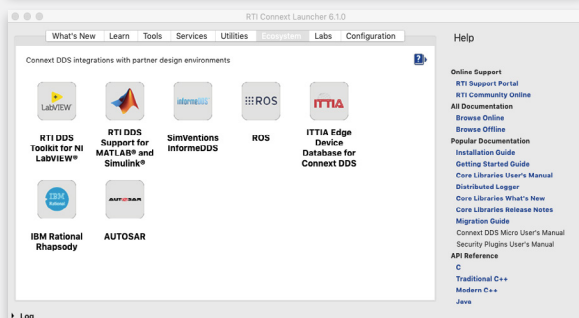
RTI Connext Launcher 6.1.0

What's New | Learn | Tools | Services | Utilities | Ecosystem | Labs | Configuration

Help

Connext DDS integrations with partner design environments

?

LabVIEW
RTI DDS Toolkit for NI LabVIEW®

RTI DDS Support for MATLAB® and Simulink®

informeDDS
SimVentions InformeDDS

ROS
ROS

ITTIA
ITTIA Edge Device Database for Connext DDS

IBM Rational
IBM Rational Rhapsody

AUTOSAR
AUTOSAR

Online Support
RTI Support Portal
RTI Community Online
All Documentation
Browse Online
Browse Offline
Popular Documentation
Installation Guide
Getting Started Guide
Core Libraries User's Manual
Distributed Logger
Core Libraries What's New
Core Libraries Release Notes
Migration Guide
Connext DDS Micro User's Manual
Security Plugins User's Manual
API Reference
C
Traditional C++
Modern C++
Java

Log